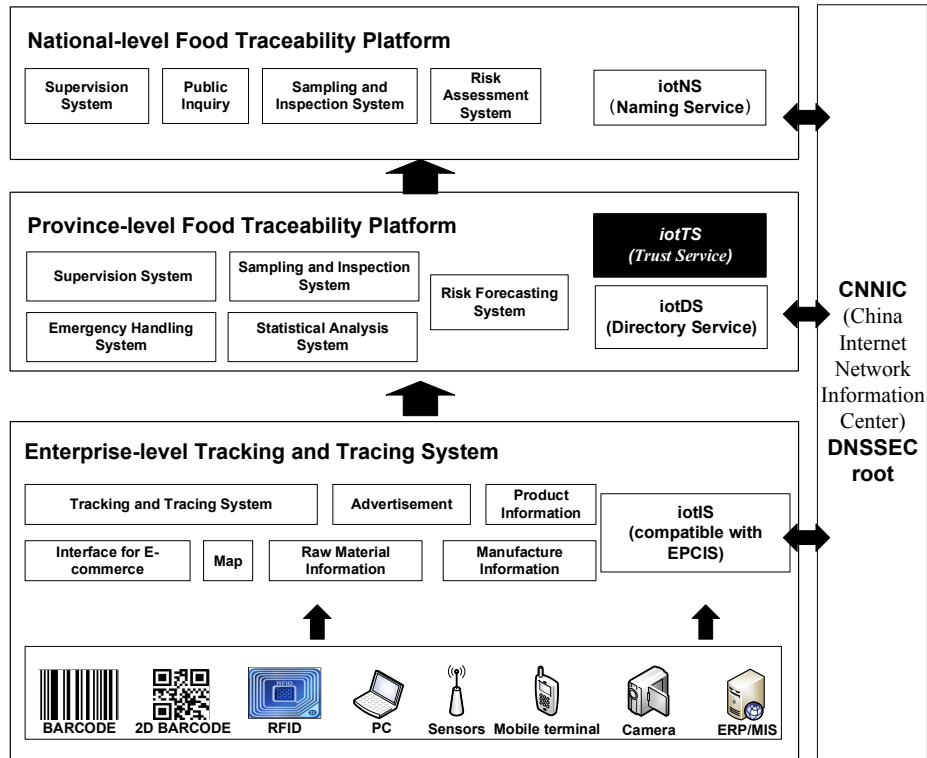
National-level Food Traceability Platform

Supervision System

Public Inquiry

Sampling and Inspection System

Risk Assessment System

iotNS (Naming Service)

Province-level Food Traceability Platform

iotTS (Trust Service)

Supervision System

Sampling and Inspection System

Risk Forecasting System

iotDS (Directory Service)

Emergency Handling System

Statistical Analysis System

CNNIC (China Internet Network Information Center) DNSSEC root

Enterprise-level Tracking and Tracing System

Tracking and Tracing System

Advertisement

Product Information

iotIS (compatible with EPCIS)

Interface for E-commerce

Map

Raw Material Information

Manufacture Information

BARCODE

2D BARCODE

RFID

PC

Sensors

Mobile terminal

Camera

ERP/MIS